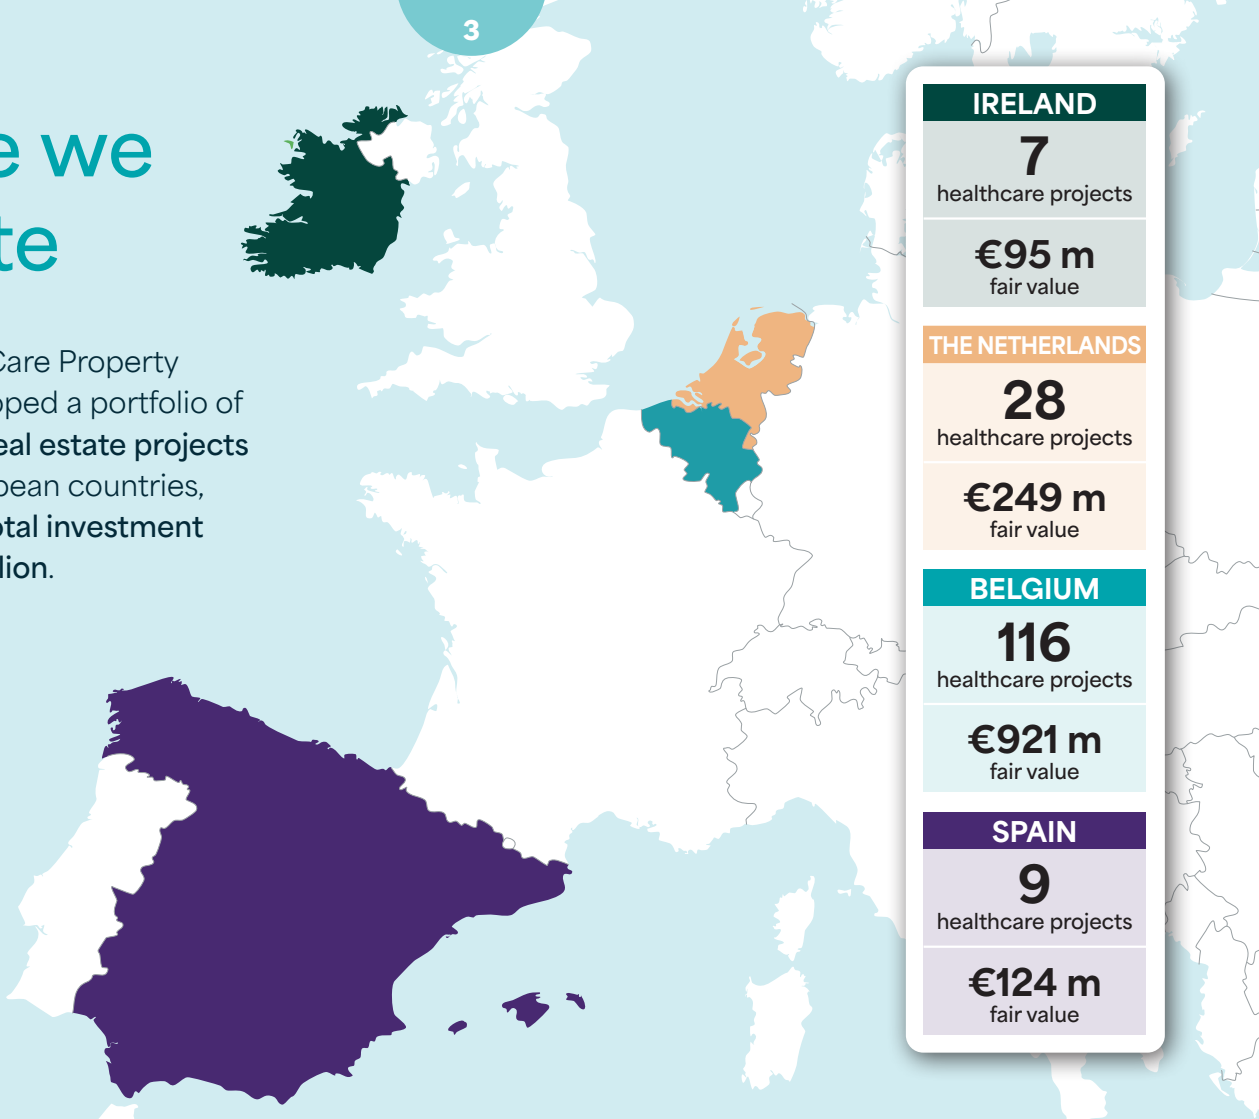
3

e we
te

Care Property
oped a portfolio of
eal estate projects
pean countries,
otal investment
lion.

IRELAND
7
healthcare projects
€95 m
fair value

THE NETHERLANDS
28
healthcare projects
€249 m
fair value

BELGIUM
116
healthcare projects
€921 m
fair value

SPAIN
9
healthcare projects
€124 m
fair value